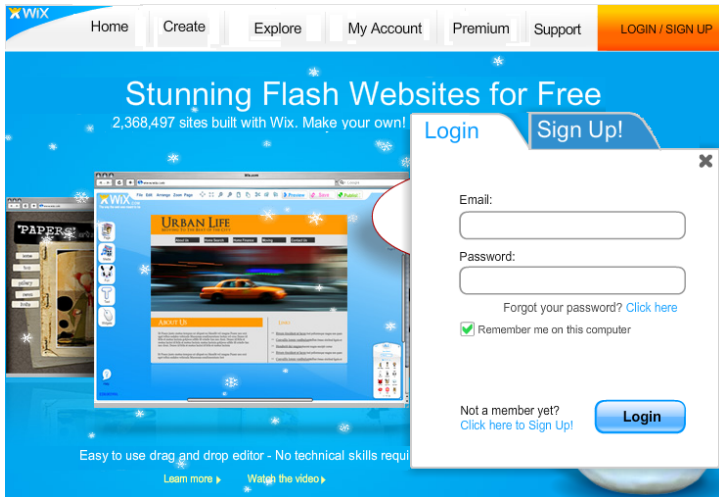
WIX

Home Create Explore My Account Premium Support LOGIN / SIGN UP

Stunning Flash Websites for Free

2,368,497 sites built with Wix. Make your own!

Login Sign Up!

Email:

Password:

Forgot your password? Click here

Remember me on this computer

Not a member yet?
Click here to Sign Up!

Login

URBAN LIFE

PAPERS

ABOUT US

Easy to use drag and drop editor - No technical skills requi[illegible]

Learn more ▸ Watch the video ▸